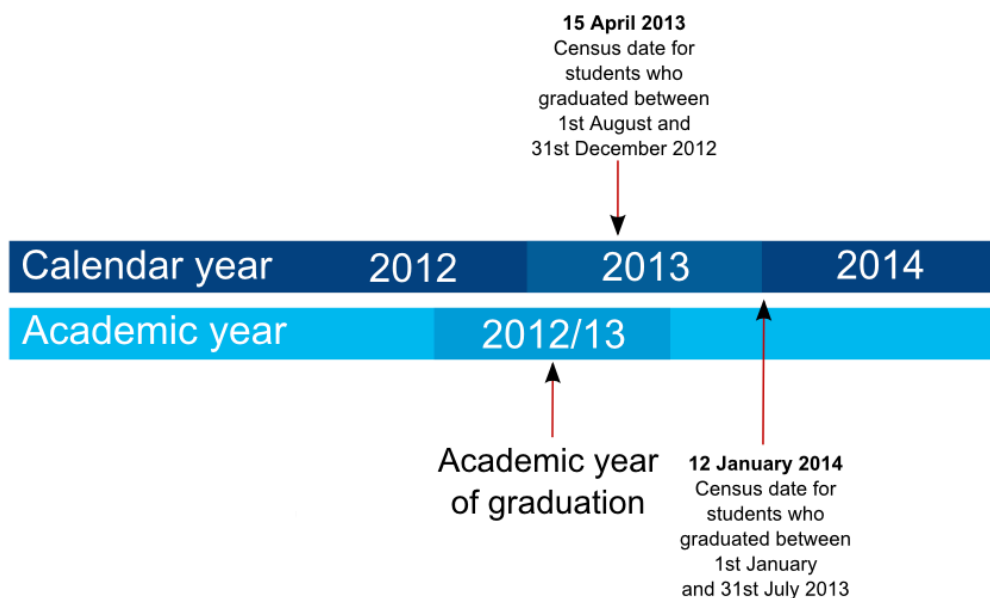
**15 April 2013**
Census date for students who graduated between 1st August and 31st December 2012

Calendar year 2012 2013 2014

Academic year 2012/13

Academic year of graduation

**12 January 2014**
Census date for students who graduated between 1st January and 31st July 2013